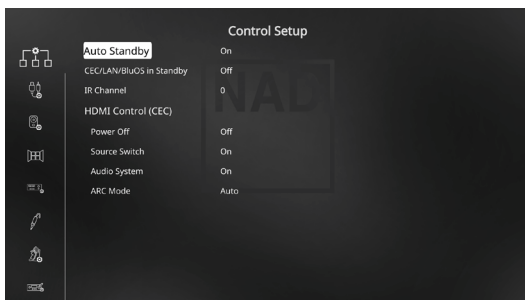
Control Setup

| | |
|---|---|
| Auto Standby | On |
| CEC/LAN/BluOS in Standby | Off |
| IR Channel | 0 |
| HDMI Control (CEC) | |
| Power Off | Off |
| Source Switch | On |
| Audio System | On |
| ARC Mode | Auto |

NAD